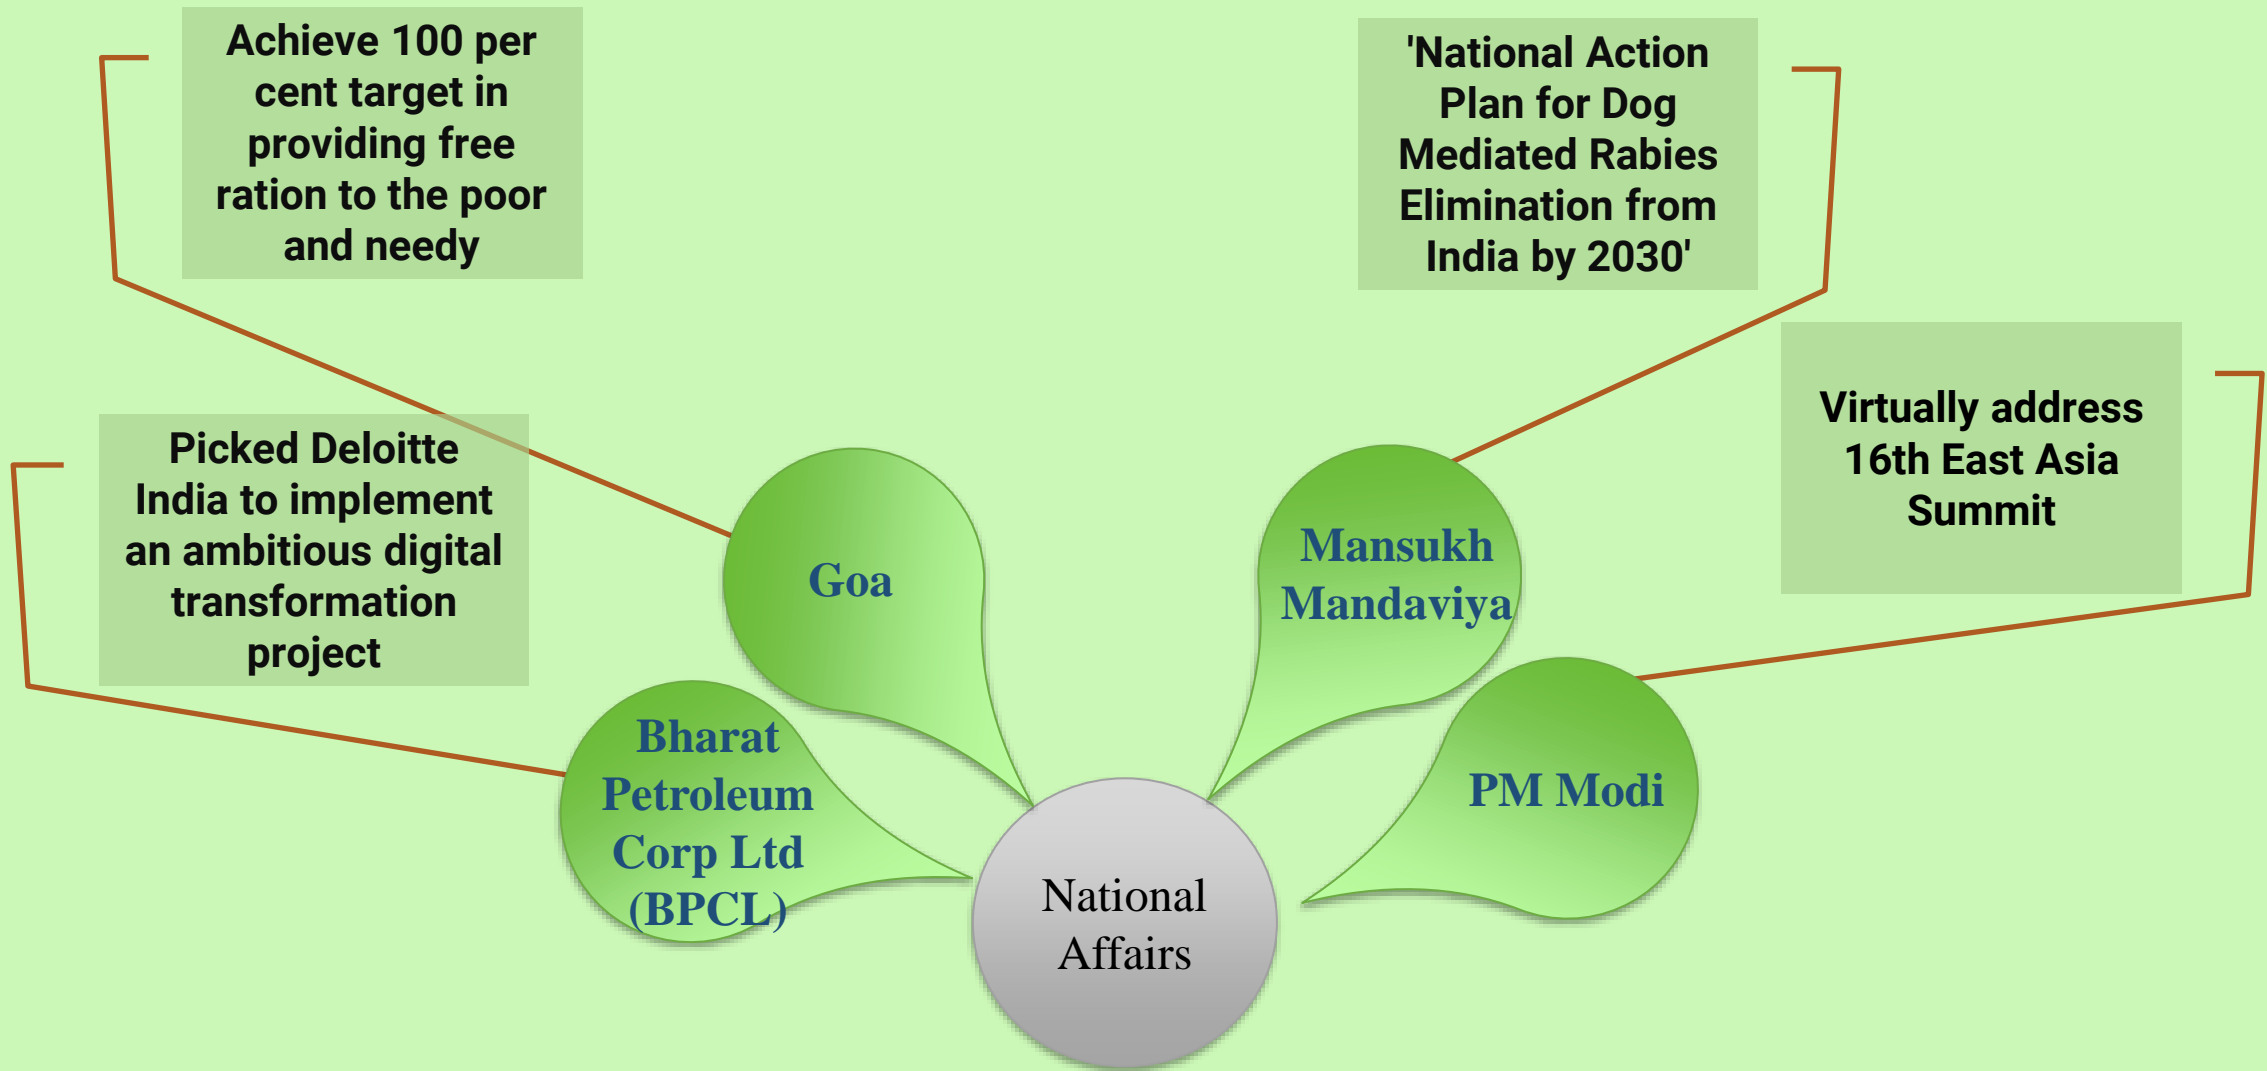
Achieve 100 per cent target in providing free ration to the poor and needy

'National Action Plan for Dog Mediated Rabies Elimination from India by 2030'

Virtually address 16th East Asia Summit

Picked Deloitte India to implement an ambitious digital transformation project

Goa

Mansukh Mandaviya

Bharat Petroleum Corp Ltd (BPCL)

PM Modi

National Affairs